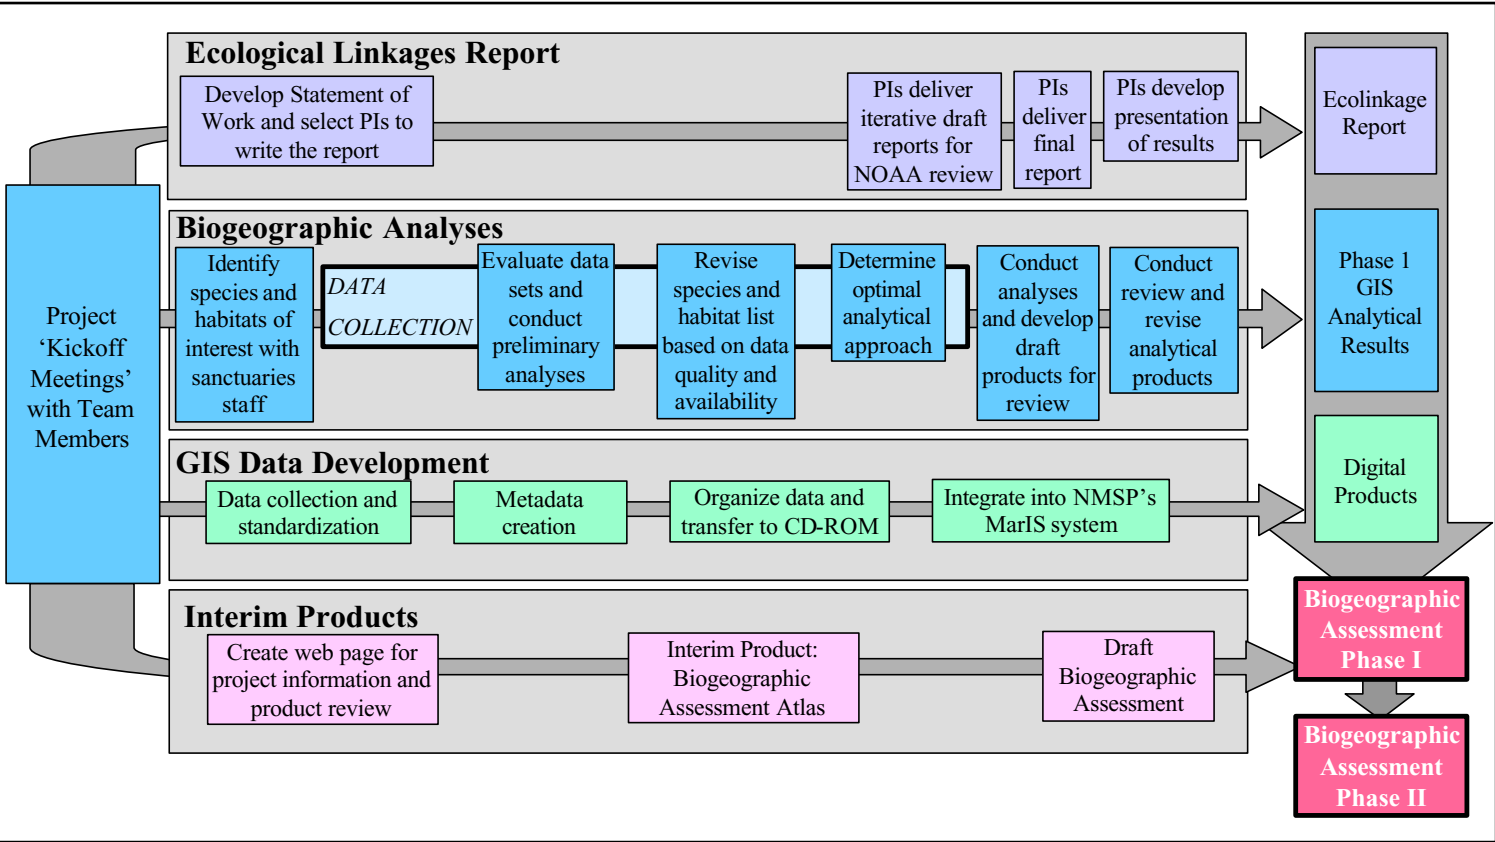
Ecological Linkages Report

Develop Statement of Work and select PIs to write the report

PIs deliver iterative draft reports for NOAA review

PIs deliver final report

PIs develop presentation of results

Ecolinkage Report

Project 'Kickoff Meetings' with Team Members

Biogeographic Analyses

Identify species and habitats of interest with sanctuaries staff

DATA COLLECTION

Evaluate data sets and conduct preliminary analyses

Revise species and habitat list based on data quality and availability

Determine optimal analytical approach

Conduct analyses and develop draft products for review

Conduct review and revise analytical products

Phase 1 GIS Analytical Results

GIS Data Development

Data collection and standardization

Metadata creation

Organize data and transfer to CD-ROM

Integrate into NMSP's MarIS system

Digital Products

Interim Products

Create web page for project information and product review

Interim Product: Biogeographic Assessment Atlas

Draft Biogeographic Assessment

Biogeographic Assessment Phase I

Biogeographic Assessment Phase II